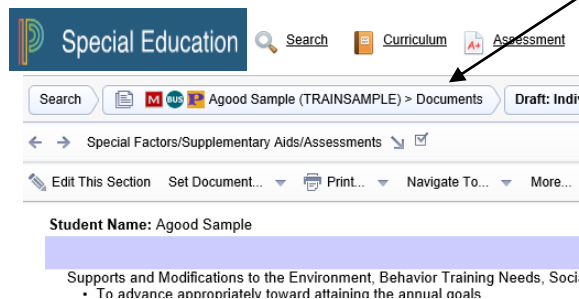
Special Education
Search
Curriculum
Assessment

Search
M BUS P Agood Sample (TRAINSAMPLE) > Documents
Draft: Indiv

Special Factors/Supplementary Aids/Assessments

Edit This Section
Set Document...
Print...
Navigate To...
More...

Student Name: Agood Sample

Supports and Modifications to the Environment, Behavior Training Needs, Soci

• To advance appropriately toward attaining the annual goals